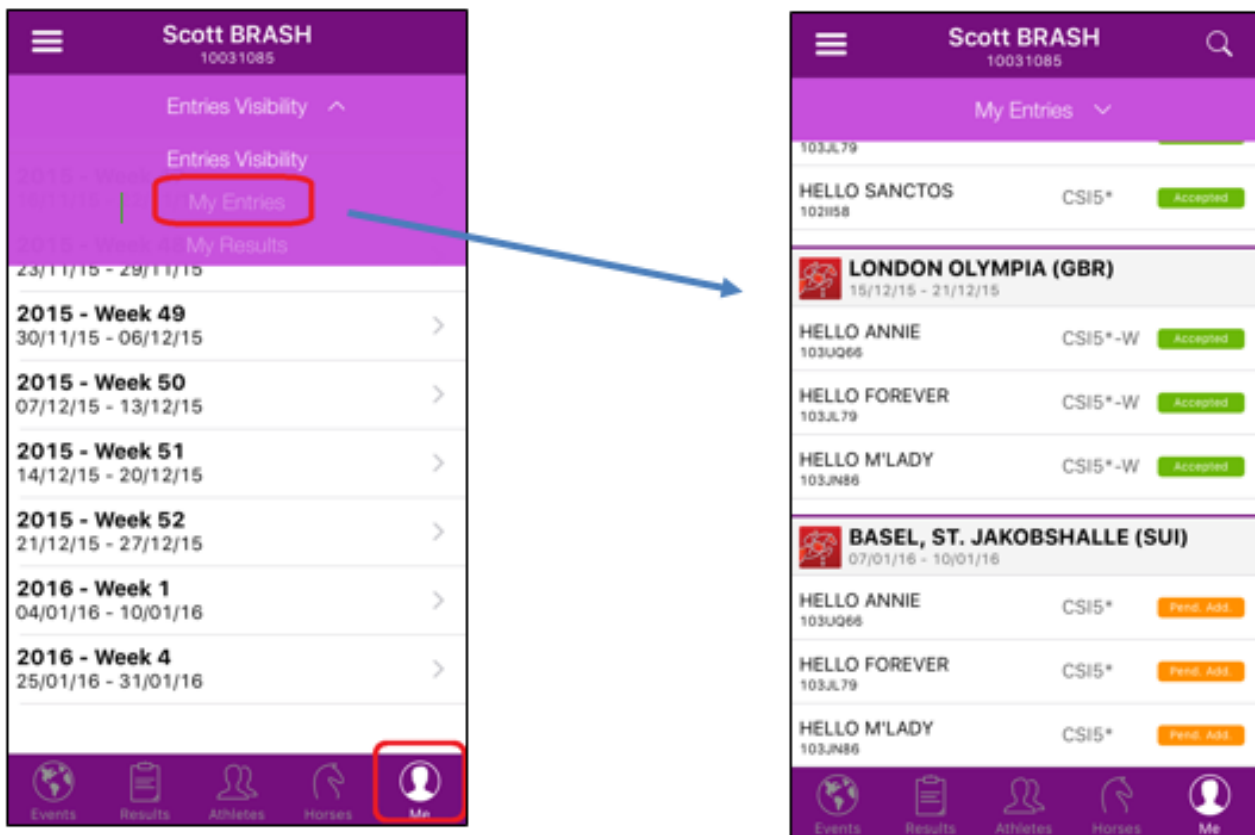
Scott BRASH
10031085

Entries Visibility

Entries Visibility
My Entries
My Results

2015 - Week
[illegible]

2015 - Week 48
23/11/15 - 29/11/15

2015 - Week 49
30/11/15 - 06/12/15

2015 - Week 50
07/12/15 - 13/12/15

2015 - Week 51
14/12/15 - 20/12/15

2015 - Week 52
21/12/15 - 27/12/15

2016 - Week 1
04/01/16 - 10/01/16

2016 - Week 4
25/01/16 - 31/01/16

Events Results Athletes Horses Me

Scott BRASH
10031085

My Entries

103JL79

HELLO SANCTOS
102II58
CSI5*
Accepted

LONDON OLYMPIA (GBR)
15/12/15 - 21/12/15

HELLO ANNIE
103UQ66
CSI5*-W
Accepted

HELLO FOREVER
103JL79
CSI5*-W
Accepted

HELLO M'LADY
103JN86
CSI5*-W
Accepted

BASEL, ST. JAKOBSHALLE (SUI)
07/01/16 - 10/01/16

HELLO ANNIE
103UQ66
CSI5*
Pend. Add.

HELLO FOREVER
103JL79
CSI5*
Pend. Add.

HELLO M'LADY
103JN86
CSI5*
Pend. Add.

Events Results Athletes Horses Me